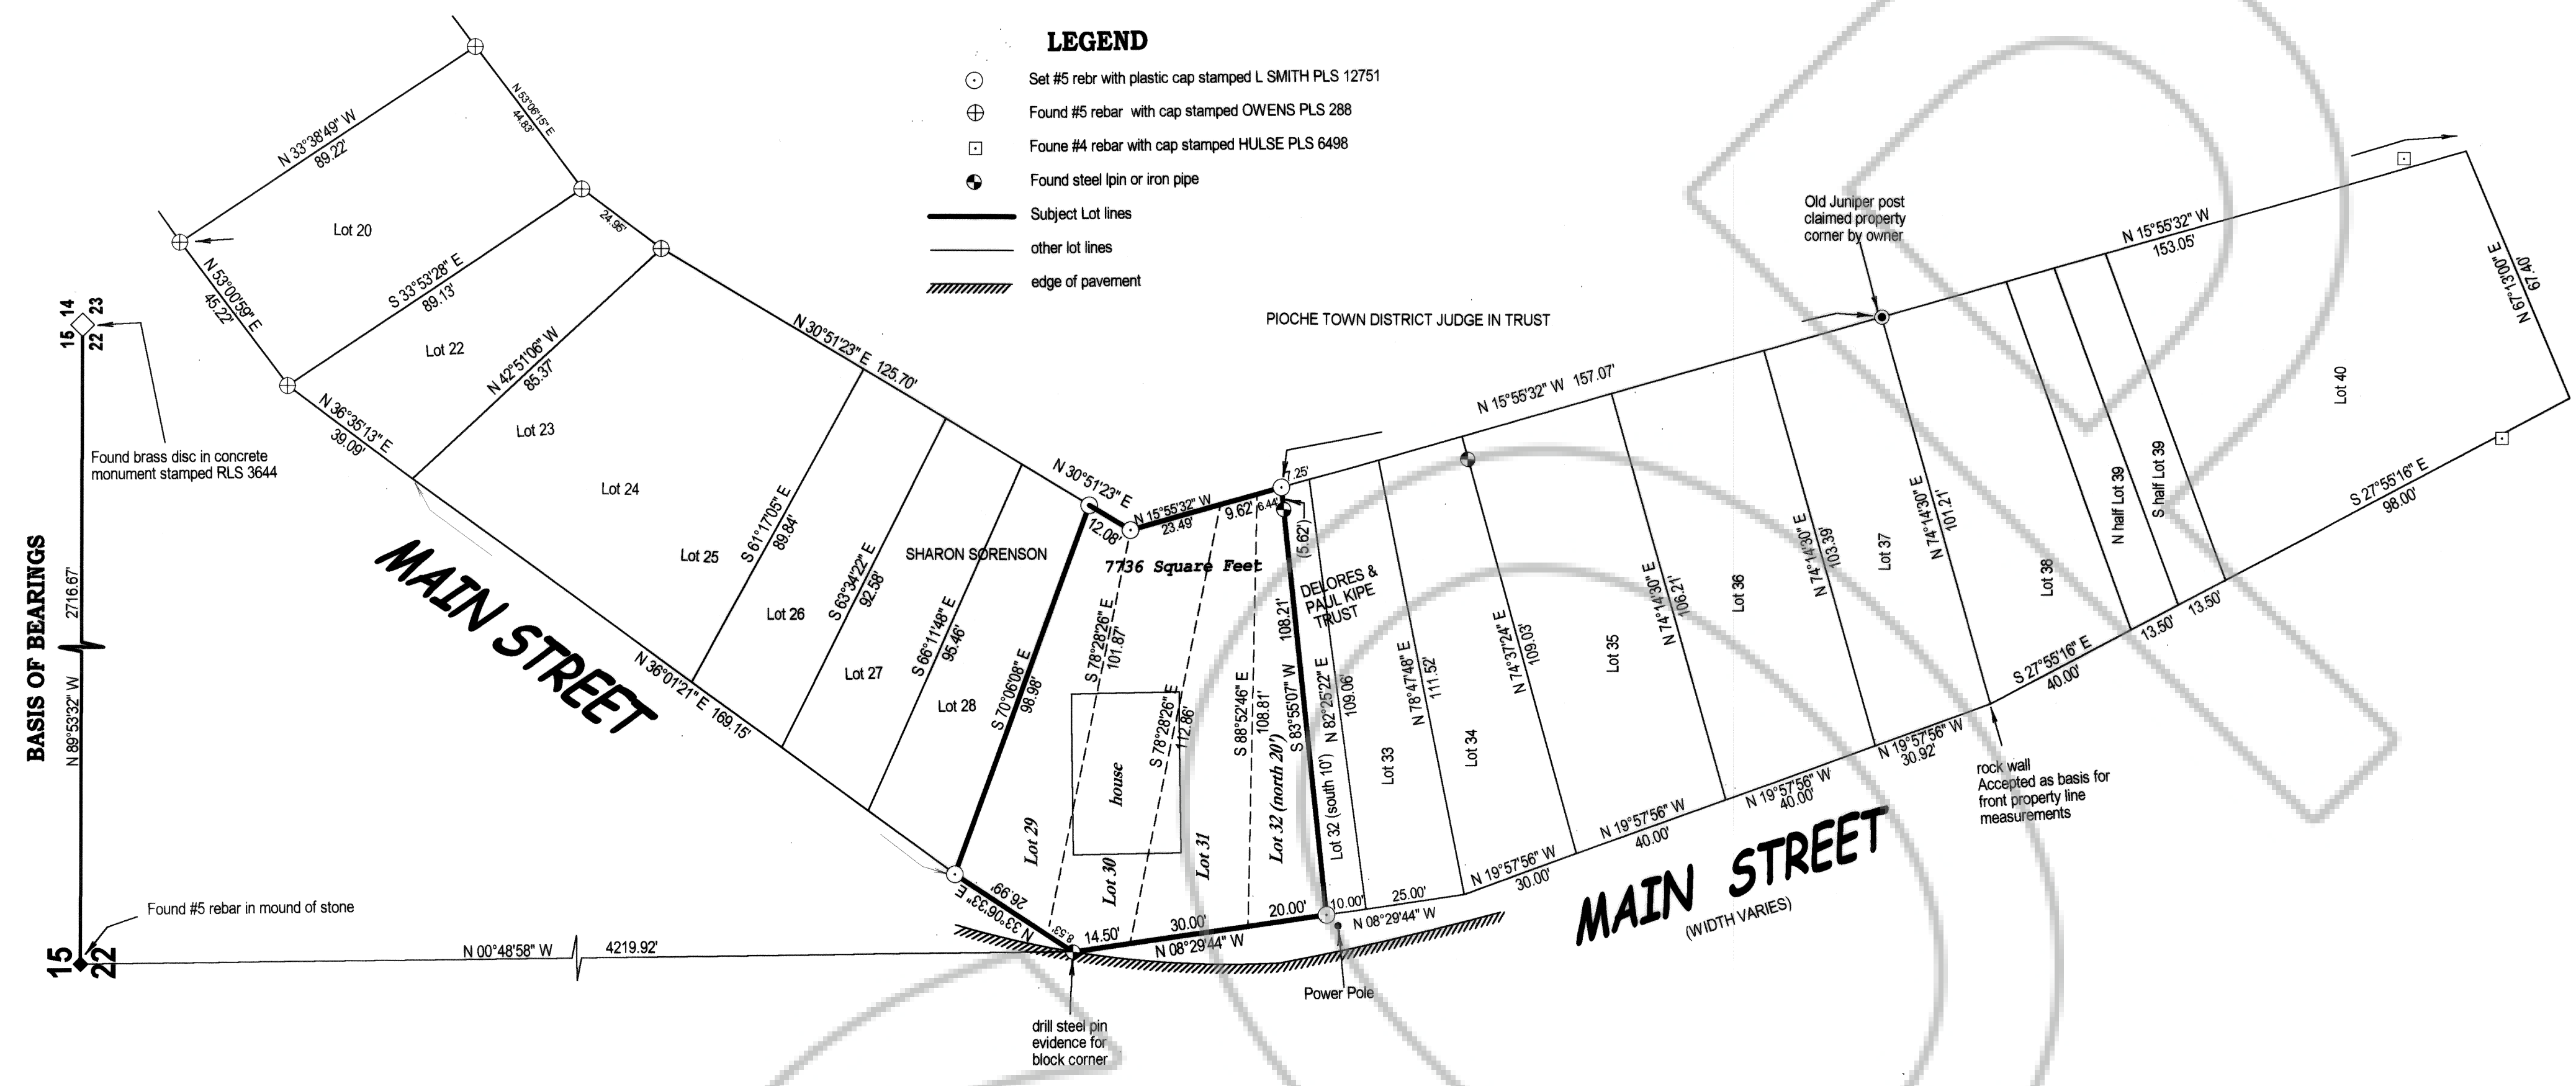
LEGEND
Set #5 rebr with plastic cap stamped L SMITH PLS 12751
Found #5 rebar with cap stamped OWENS PLS 288
Foune #4 rebar with cap stamped HULSE PLS 6498
Found steel lpin or iron pipe
Subject Lot lines
other lot lines
edge of pavement

N 33°38'49" W 89.22'
N 53°06'15" E 44.83'
Lot 20
N 53°00'59" E 45.22'
24.95'
S 33°53'28" E 89.13'
Lot 22
N 42°51'06" W 85.37'
N 36°35'13" E 39.09'
Lot 23
N 30°51'23" E 125.70'
Lot 24
Lot 25
S 61°17'05" E 89.84'
Lot 26
S 63°34'22" E 92.58'
Lot 27
S 66°11'48" E 95.46'
SHARON SORENSON
Lot 28
S 70°06'08" E 98.98'
N 30°51'23" E
12.08'
N 15°55'32" W 23.49'
9.62'
6.44'
7.25'
(5.62')
7736 Square Feet
S 78°28'26" E 101.87'
S 78°28'26" E 112.86'
S 88°52'46" E 108.81'
S 83°55'07" W 108.21'
house
Lot 29
Lot 30
Lot 31
Lot 32 (north 20')
Lot 32 (south 10')
DELORES & PAUL KIPE TRUST
N 82°25'22" E 109.06'
Lot 33
N 78°47'48" E 111.52'
Lot 34
N 74°37'24" E 109.03'
Lot 35
N 74°14'30" E 106.21'
Lot 36
N 74°14'30" E 103.39'
Lot 37
N 74°14'30" E 101.21'
Lot 38
N half Lot 39
S half Lot 39
Lot 40
N 67°13'00" E 67.40'
N 15°55'32" W 157.07'
N 15°55'32" W 153.05'
PIOCHE TOWN DISTRICT JUDGE IN TRUST
Old Juniper post claimed property corner by owner
S 27°55'16" E 98.00'
13.50'
13.50'
S 27°55'16" E 40.00'
N 19°57'56" W 30.92'
N 19°57'56" W 40.00'
N 19°57'56" W 40.00'
N 19°57'56" W 30.00'
25.00'
10.00'
rock wall Accepted as basis for front property line measurements
MAIN STREET
(WIDTH VARIES)
MAIN STREET
N 36°01'21" E 169.15'
N 33°06'33" E 26.99'
8.53'
14.50'
30.00'
20.00'
N 08°29'44" W
N 08°29'44" W
Power Pole
drill steel pin evidence for block corner
BASIS OF BEARINGS
15 14
22 23
Found brass disc in concrete monument stamped RLS 3644
2716.67'
N 89°53'32" W
Found #5 rebar in mound of stone
15
22
N 00°48'58" W
4219.92'